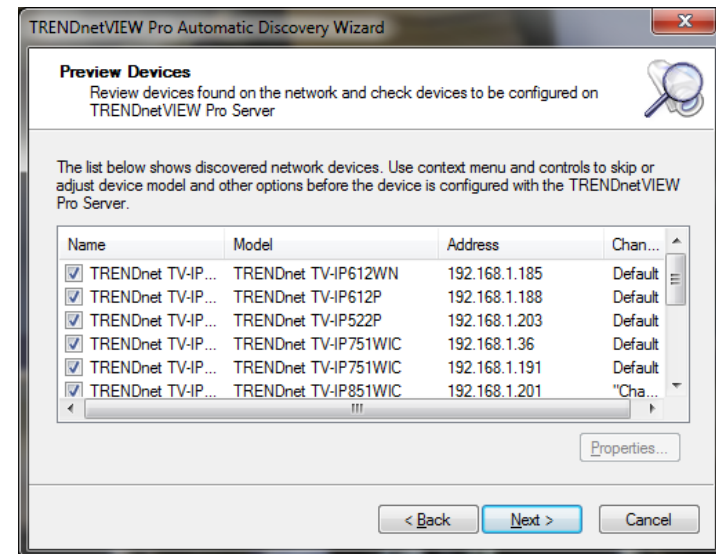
TRENDnetVIEW Pro Automatic Discovery Wizard

Preview Devices
Review devices found on the network and check devices to be configured on TRENDnetVIEW Pro Server

The list below shows discovered network devices. Use context menu and controls to skip or adjust device model and other options before the device is configured with the TRENDnetVIEW Pro Server.

| Name | Model | Address | Chan... |
|---|---|---|---|
| TRENDnet TV-IP... | TRENDnet TV-IP612WN | 192.168.1.185 | Default |
| TRENDnet TV-IP... | TRENDnet TV-IP612P | 192.168.1.188 | Default |
| TRENDnet TV-IP... | TRENDnet TV-IP522P | 192.168.1.203 | Default |
| TRENDnet TV-IP... | TRENDnet TV-IP751WIC | 192.168.1.36 | Default |
| TRENDnet TV-IP... | TRENDnet TV-IP751WIC | 192.168.1.191 | Default |
| TRENDnet TV-IP... | TRENDnet TV-IP851WIC | 192.168.1.201 | "Cha... |

Properties...

< Back | Next > | Cancel